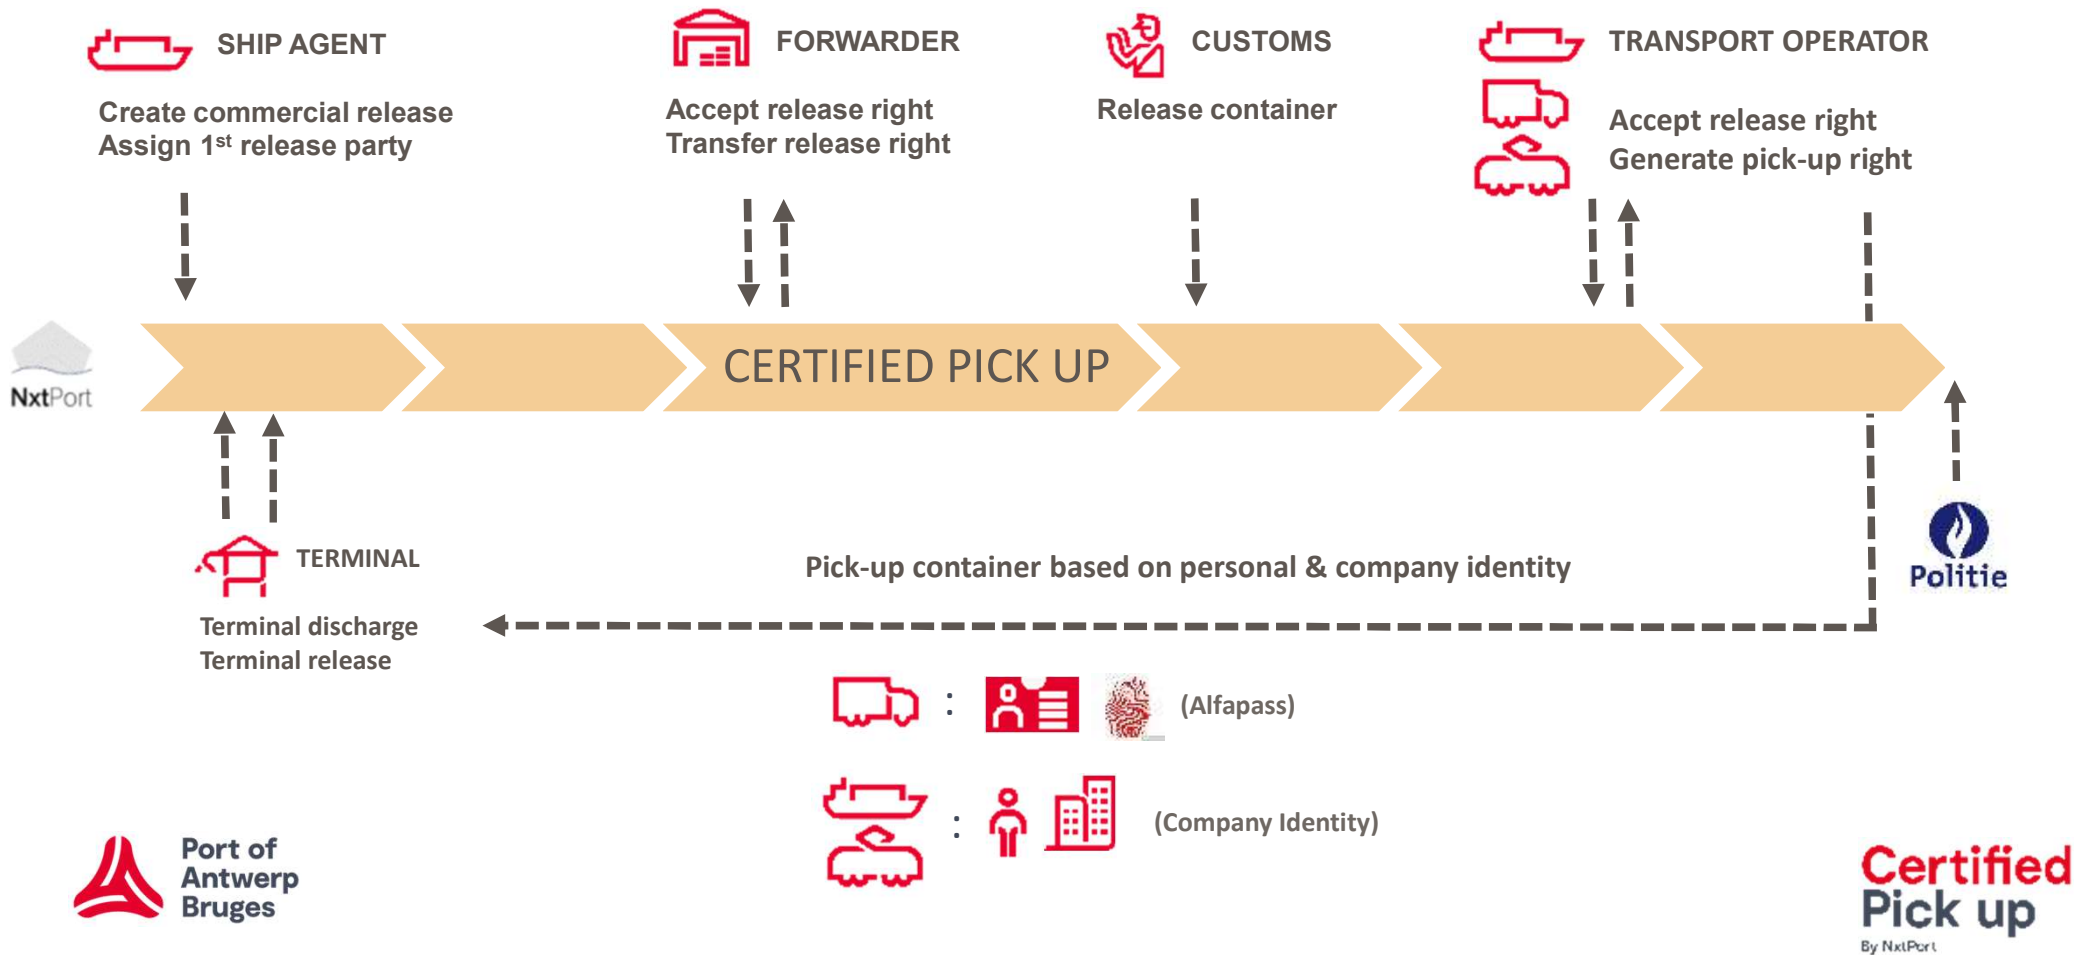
SHIP AGENT

Create commercial release
Assign 1$^{st}$ release party

FORWARDER

Accept release right
Transfer release right

CUSTOMS

Release container

TRANSPORT OPERATOR

Accept release right
Generate pick-up right

NxtPort

CERTIFIED PICK UP

TERMINAL

Terminal discharge
Terminal release

Pick-up container based on personal & company identity

Politie

: (Alfapass)

: (Company Identity)

Port of Antwerp Bruges

Certified Pick up
By NxtPort